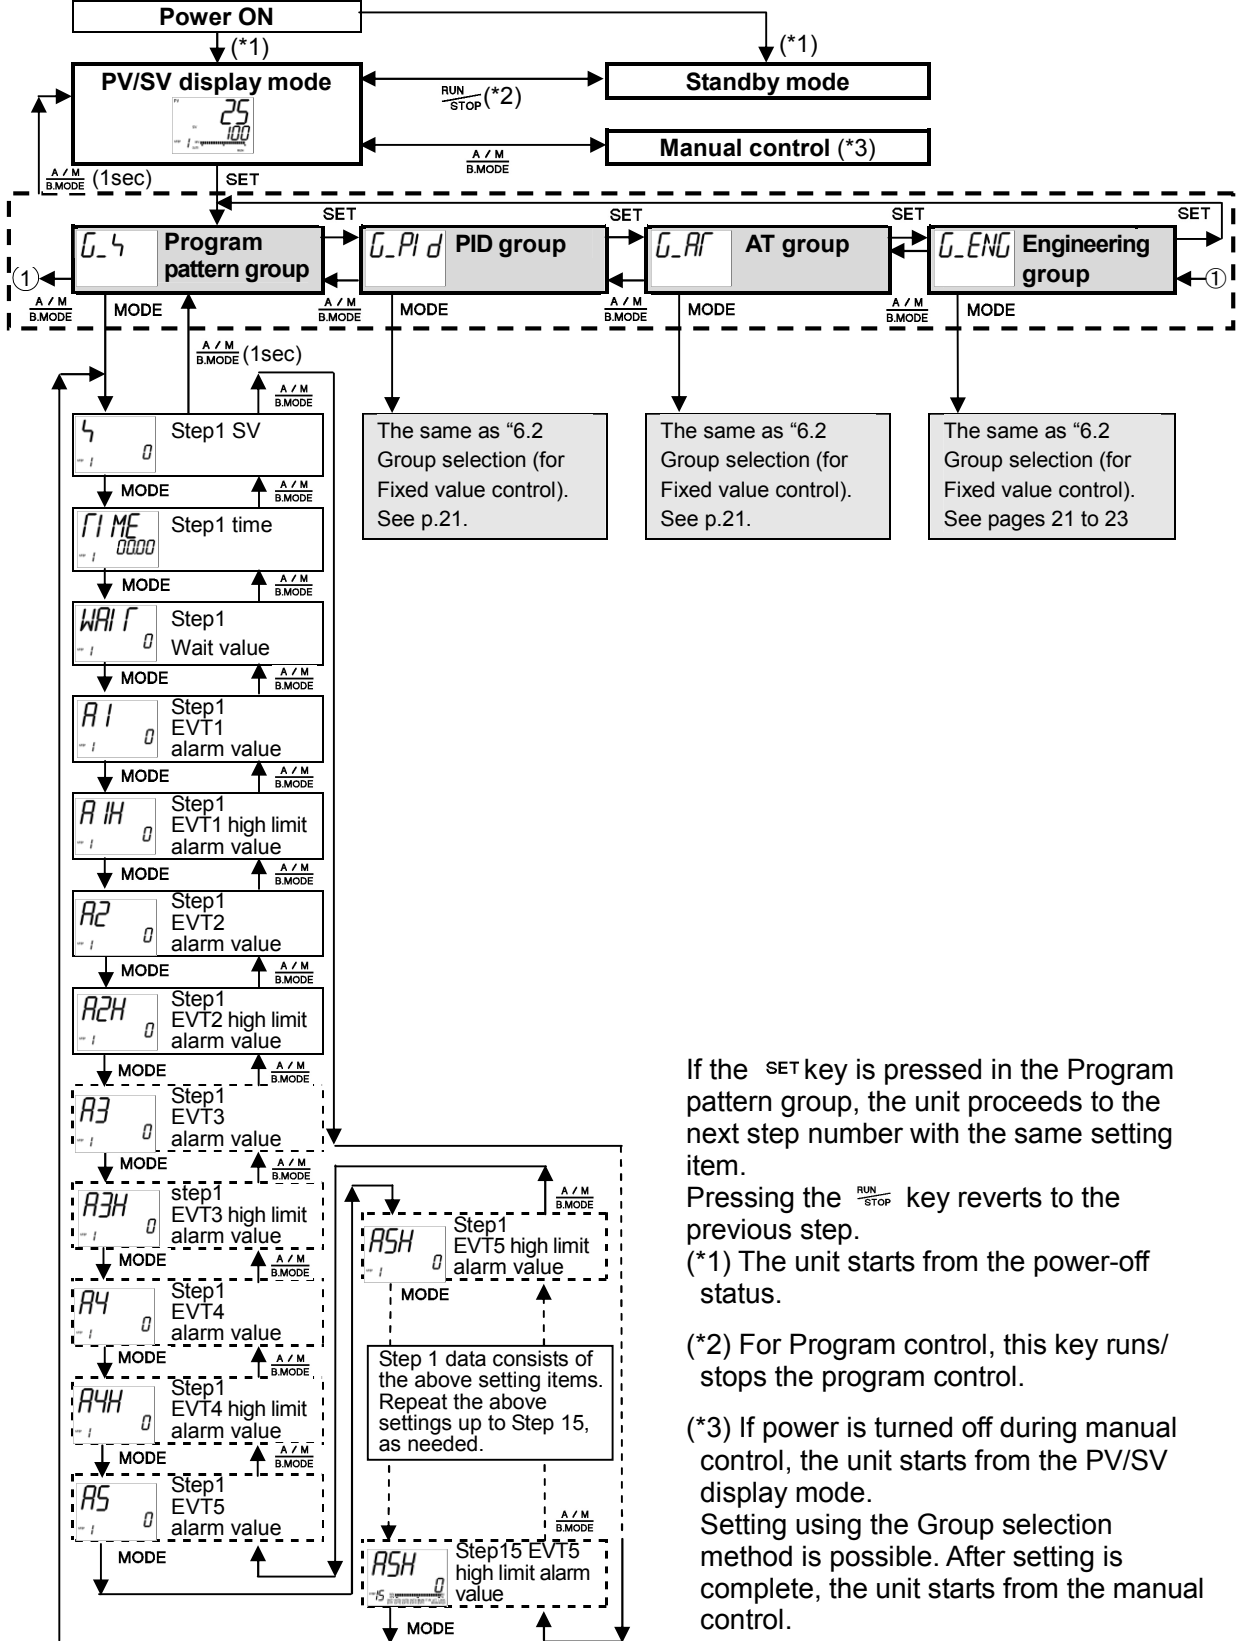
Power ON

(*1)

(*1)

PV/SV display mode

25
100

$\frac{RUN}{STOP}$(*2)

Standby mode

$\frac{A/M}{B.MODE}$

Manual control (*3)

$\frac{A/M}{B.MODE}$ (1sec)

SET

SET

SET

SET

SET

G_S Program pattern group

G_PID PID group

G_AT AT group

G_ENG Engineering group

①

①

$\frac{A/M}{B.MODE}$

MODE

$\frac{A/M}{B.MODE}$

MODE

$\frac{A/M}{B.MODE}$

MODE

$\frac{A/M}{B.MODE}$

MODE

$\frac{A/M}{B.MODE}$ (1sec)

$\frac{A/M}{B.MODE}$

S 0 Step1 SV

The same as "6.2 Group selection (for Fixed value control). See p.21.

The same as "6.2 Group selection (for Fixed value control). See p.21.

The same as "6.2 Group selection (for Fixed value control). See pages 21 to 23

MODE

$\frac{A/M}{B.MODE}$

TIME 00.00 Step1 time

MODE

$\frac{A/M}{B.MODE}$

WAIT 0 Step1 Wait value

MODE

$\frac{A/M}{B.MODE}$

A1 0 Step1 EVT1 alarm value

MODE

$\frac{A/M}{B.MODE}$

A1H 0 Step1 EVT1 high limit alarm value

MODE

$\frac{A/M}{B.MODE}$

A2 0 Step1 EVT2 alarm value

MODE

$\frac{A/M}{B.MODE}$

A2H 0 Step1 EVT2 high limit alarm value

MODE

$\frac{A/M}{B.MODE}$

A3 0 Step1 EVT3 alarm value

MODE

$\frac{A/M}{B.MODE}$

A3H 0 step1 EVT3 high limit alarm value

MODE

$\frac{A/M}{B.MODE}$

A4 0 Step1 EVT4 alarm value

MODE

$\frac{A/M}{B.MODE}$

A4H 0 Step1 EVT4 high limit alarm value

MODE

$\frac{A/M}{B.MODE}$

A5 0 Step1 EVT5 alarm value

MODE

$\frac{A/M}{B.MODE}$

A5H 0 Step1 EVT5 high limit alarm value

MODE

Step 1 data consists of the above setting items. Repeat the above settings up to Step 15, as needed.

$\frac{A/M}{B.MODE}$

A5H 0 Step15 EVT5 high limit alarm value

MODE

If the SET key is pressed in the Program pattern group, the unit proceeds to the next step number with the same setting item.
Pressing the $\frac{RUN}{STOP}$ key reverts to the previous step.

(*1) The unit starts from the power-off status.

(*2) For Program control, this key runs/ stops the program control.

(*3) If power is turned off during manual control, the unit starts from the PV/SV display mode.
Setting using the Group selection method is possible. After setting is complete, the unit starts from the manual control.